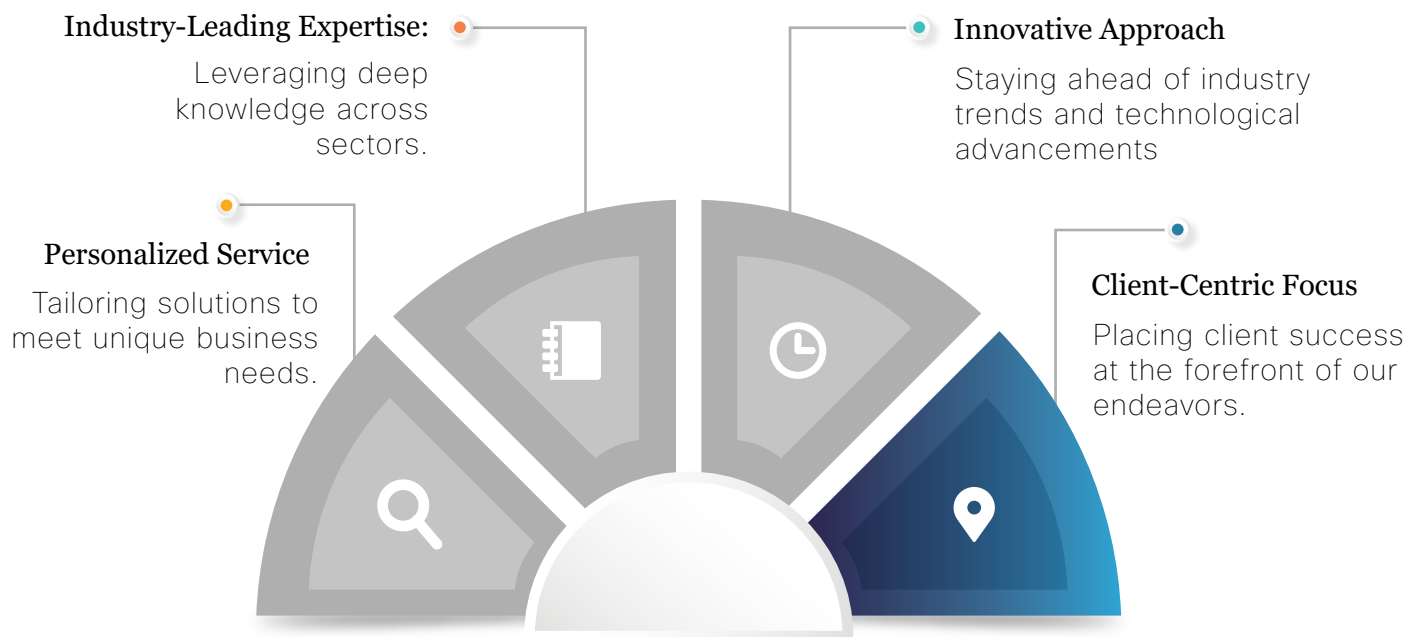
Industry-Leading Expertise:

Leveraging deep knowledge across sectors.

Innovative Approach

Staying ahead of industry trends and technological advancements

Personalized Service

Tailoring solutions to meet unique business needs.

Client-Centric Focus

Placing client success at the forefront of our endeavors.